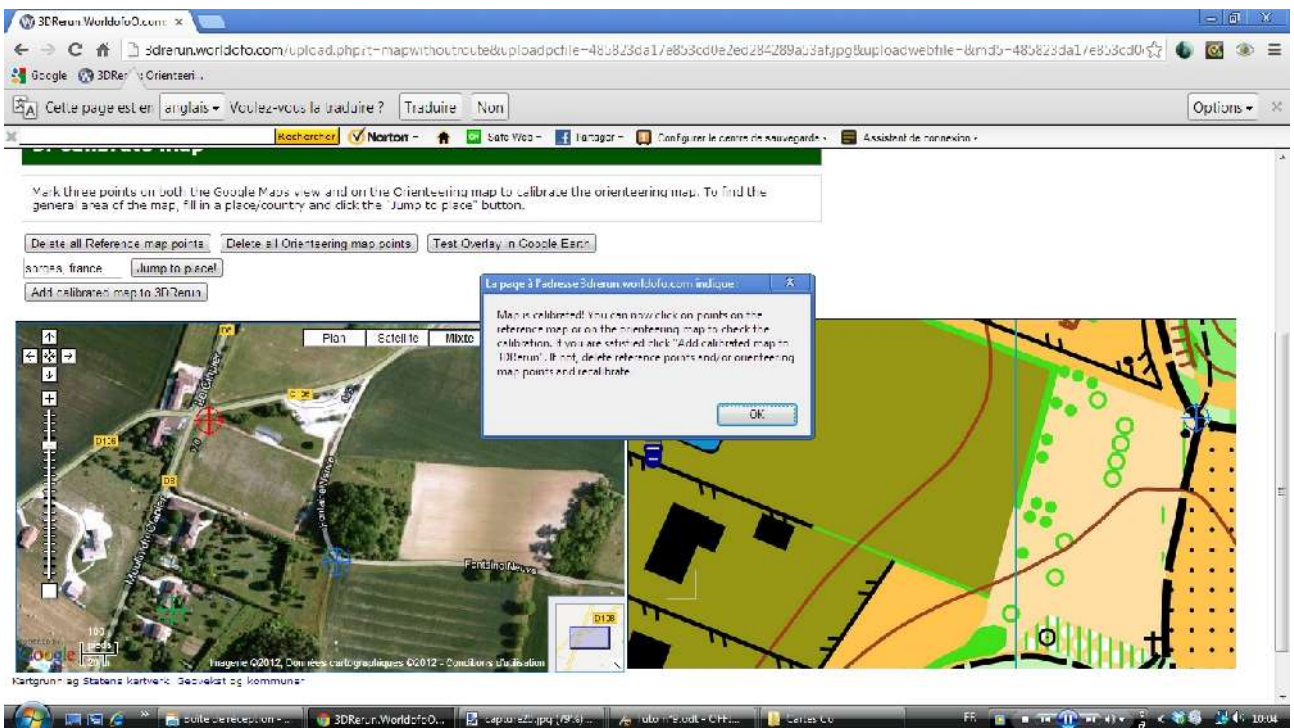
3DRerun.WorldofO.com ×

3drerun.worldofo.com/upload.php?t=mapwithoutroute&uploadpcfile=485823da17e853cd0e2ed284289a53af.jpg&uploadwebfile=&md5=485823da17e853cd0

Google 3DRe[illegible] Orienteeri..

Cette page est en anglais Voulez-vous la traduire ? Traduire Non Options

Rechercher Norton Safe Web Partager Configurer le centre de sauvegarde Assistant de connexion

Mark three points on both the Google Maps view and on the Orienteering map to calibrate the orienteering map. To find the general area of the map, fill in a place/country and click the "Jump to place" button.

Delete all Reference map points Delete all Orienteering map points Test Overlay in Google Earth

sorbes, france Jump to place!

Add calibrated map to 3DRerun

La page à l'adresse 3drerun.worldofo.com indique :

Map is calibrated! You can now click on points on the reference map or on the orienteering map to check the calibration. If you are satisfied click "Add calibrated map to 3DRerun". If not, delete reference points and/or orienteering map points and recalibrate.

OK

Plan Satellite Mixte

D128 D3

Fontaine Neuve

100 pieds 20 m

Imagerie ©2012, Données cartographiques ©2012 - Conditions d'utilisation

Kartgrunnlag Statens kartverk, Geovekst og kommuner

Boîte de réception - ... 3DRerun.WorldofO... capture2.jpg (79%)... tuto rr3.odt - ... Cartes CO

FR 10:04